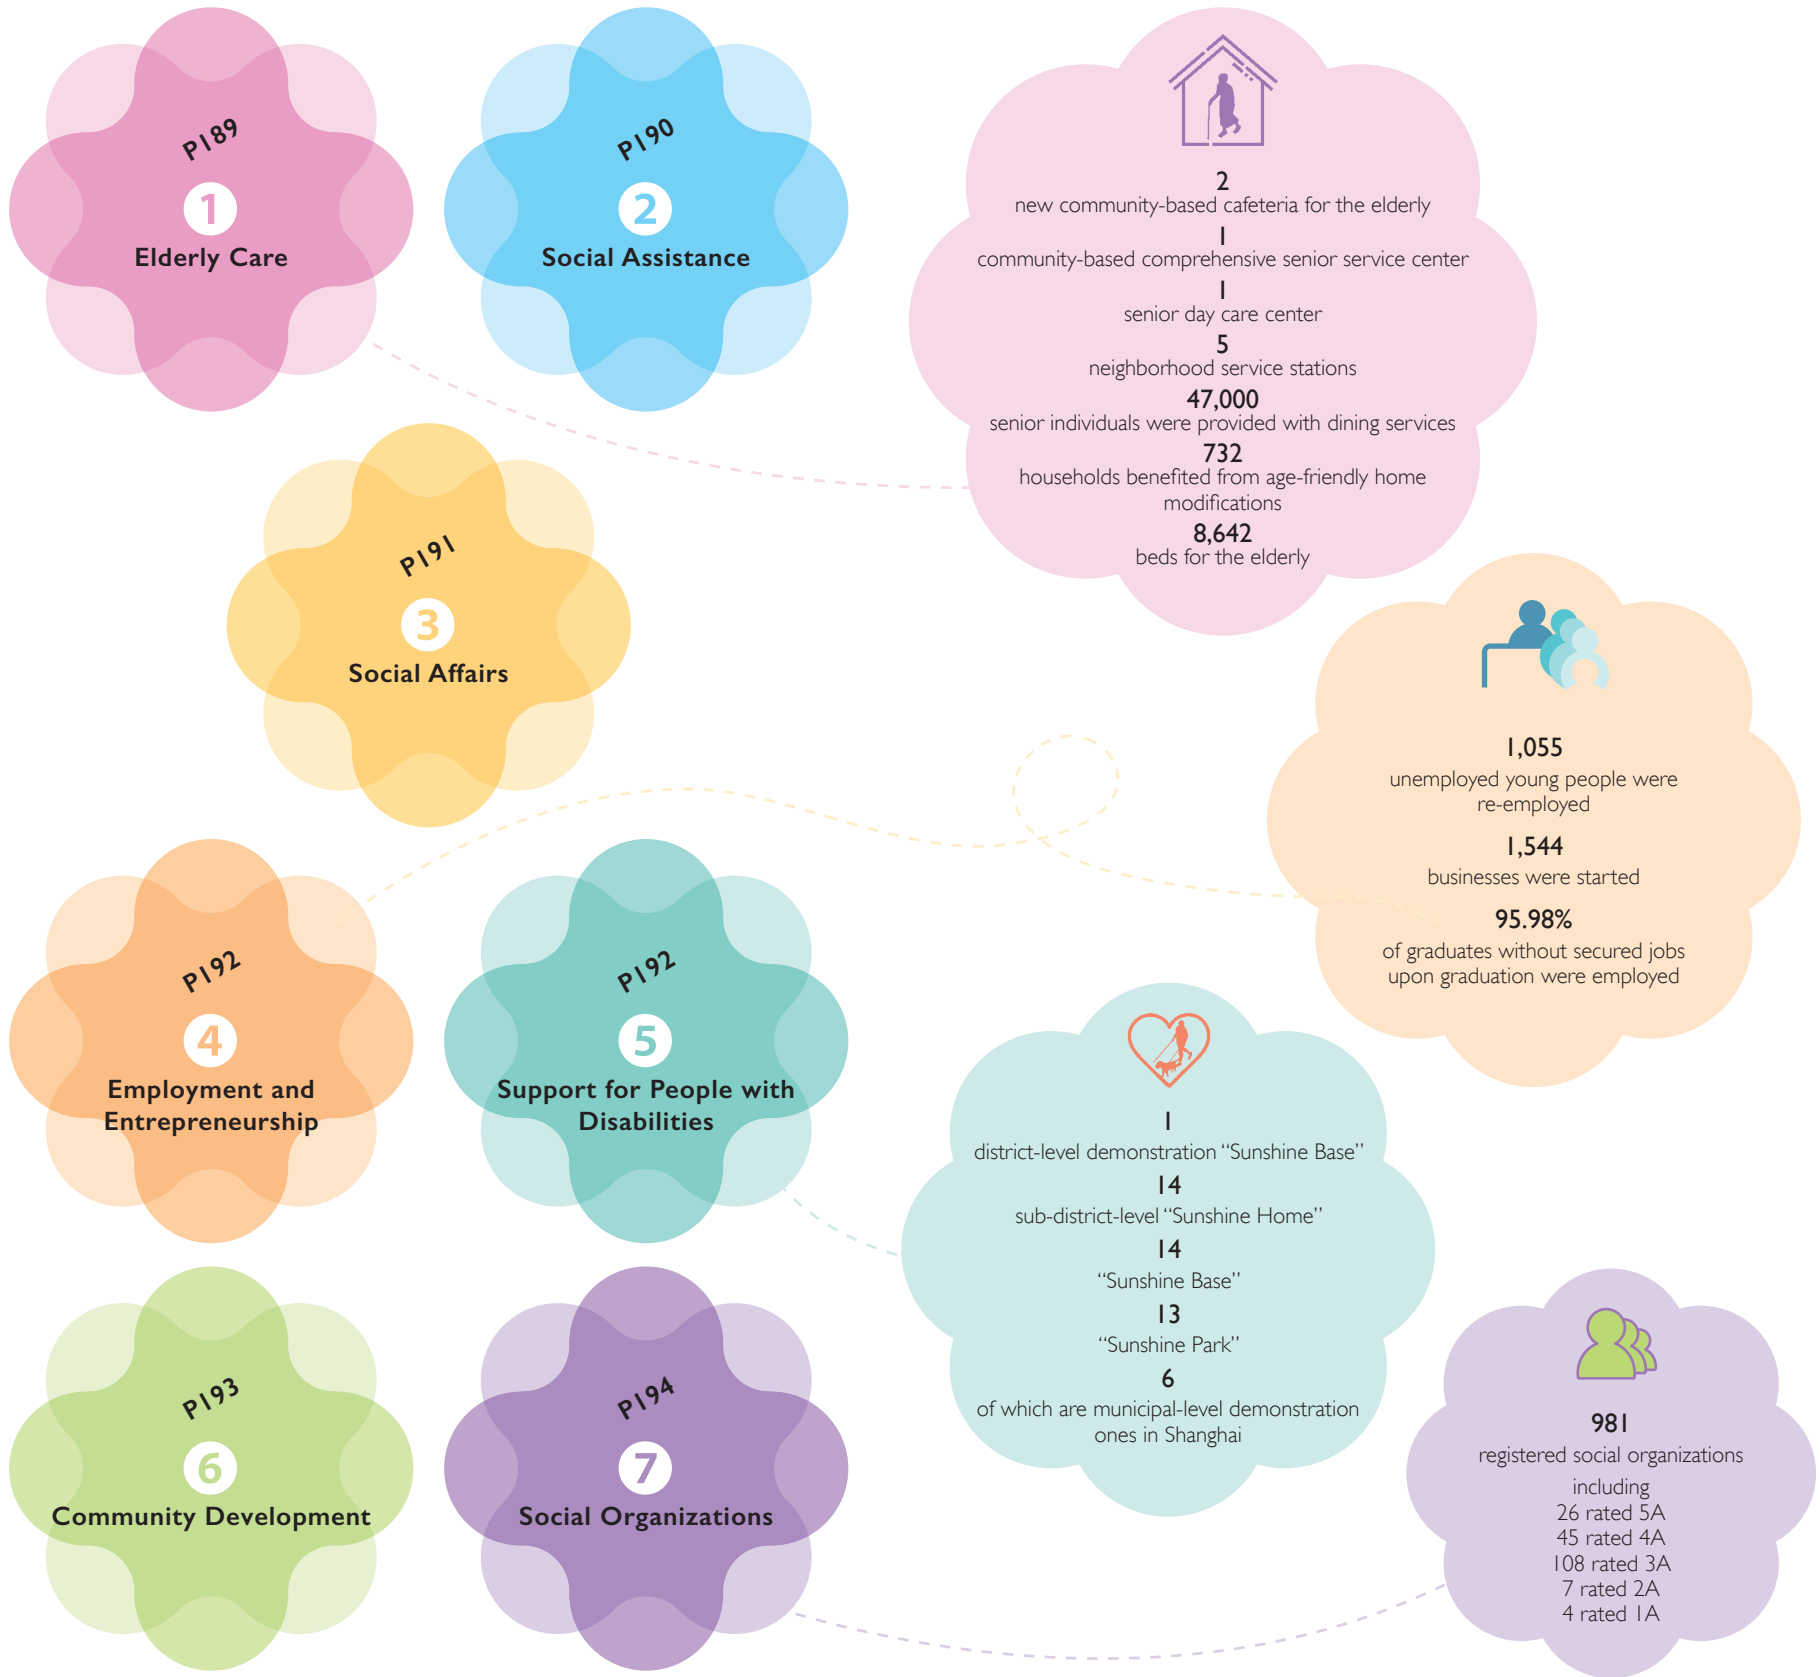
P189
1
Elderly Care

P190
2
Social Assistance

2
new community-based cafeteria for the elderly
1
community-based comprehensive senior service center
1
senior day care center
5
neighborhood service stations
47,000
senior individuals were provided with dining services
732
households benefited from age-friendly home modifications
8,642
beds for the elderly

P191
3
Social Affairs

1,055
unemployed young people were re-employed
1,544
businesses were started
95.98%
of graduates without secured jobs upon graduation were employed

P192
4
Employment and Entrepreneurship

P192
5
Support for People with Disabilities

1
district-level demonstration "Sunshine Base"
14
sub-district-level "Sunshine Home"
14
"Sunshine Base"
13
"Sunshine Park"
6
of which are municipal-level demonstration ones in Shanghai

P193
6
Community Development

P194
7
Social Organizations

981
registered social organizations
including
26 rated 5A
45 rated 4A
108 rated 3A
7 rated 2A
4 rated 1A